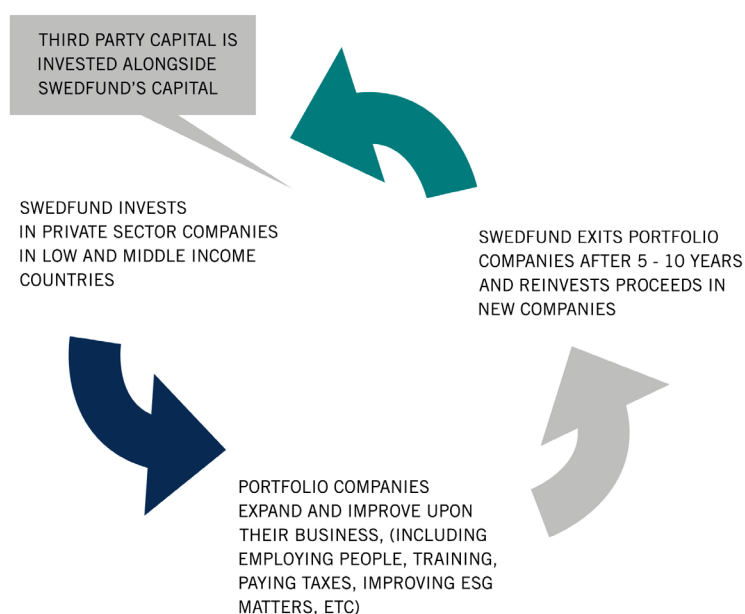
THIRD PARTY CAPITAL IS INVESTED ALONGSIDE SWEDFUND'S CAPITAL

SWEDFUND INVESTS IN PRIVATE SECTOR COMPANIES IN LOW AND MIDDLE INCOME COUNTRIES

SWEDFUND EXITS PORTFOLIO COMPANIES AFTER 5 - 10 YEARS AND REINVESTS PROCEEDS IN NEW COMPANIES

PORTFOLIO COMPANIES EXPAND AND IMPROVE UPON THEIR BUSINESS, (INCLUDING EMPLOYING PEOPLE, TRAINING, PAYING TAXES, IMPROVING ESG MATTERS, ETC)